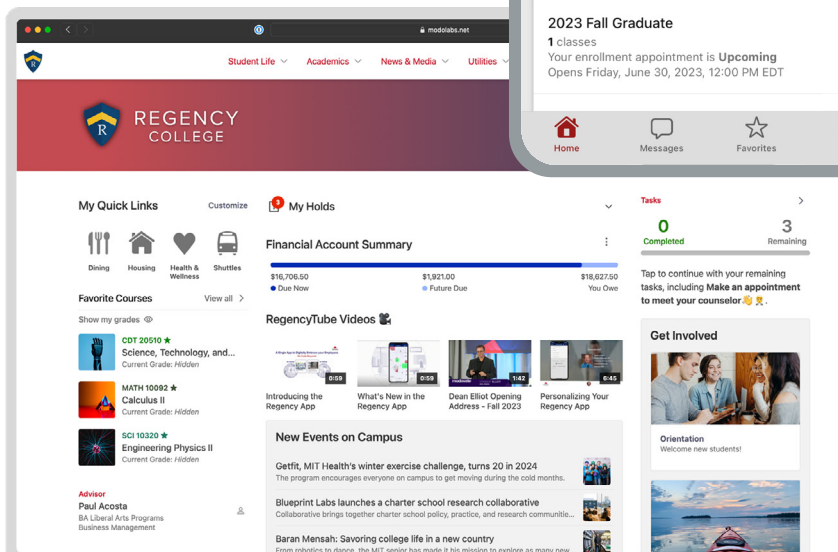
modolabs.net

Student Life Academics News & Media Utilities

REGENCY COLLEGE

2023 Fall Graduate
1 classes
Your enrollment appointment is Upcoming
Opens Friday, June 30, 2023, 12:00 PM EDT

Home Messages Favorites

My Quick Links Customize
Dining Housing Health & Wellness Shuttles

Favorite Courses View all
Show my grades
CDT 20510
Science, Technology, and...
Current Grade: Hidden
MATH 10092
Calculus II
Current Grade: Hidden
SCI 10320
Engineering Physics II
Current Grade: Hidden

Advisor
Paul Acosta
BA Liberal Arts Programs
Business Management

3 My Holds

Financial Account Summary
\$16,706.50 Due Now
\$1,921.00 Future Due
\$18,627.50 You Owe

RegencyTube Videos
0:59 Introducing the Regency App
0:59 What's New in the Regency App
1:42 Dean Elliot Opening Address - Fall 2023
6:45 Personalizing Your Regency App

New Events on Campus
Getfit, MIT Health's winter exercise challenge, turns 20 in 2024
The program encourages everyone on campus to get moving during the cold months.
Blueprint Labs launches a charter school research collaborative
Collaborative brings together charter school policy, practice, and research communiti...
Baran Mensah: Savoring college life in a new country
From robotics to dance, the MIT senior has made it his mission to explore as many new

Tasks
0 Completed
3 Remaining
Tap to continue with your remaining tasks, including Make an appointment to meet your counselor.

Get Involved
Orientation
Welcome new students!